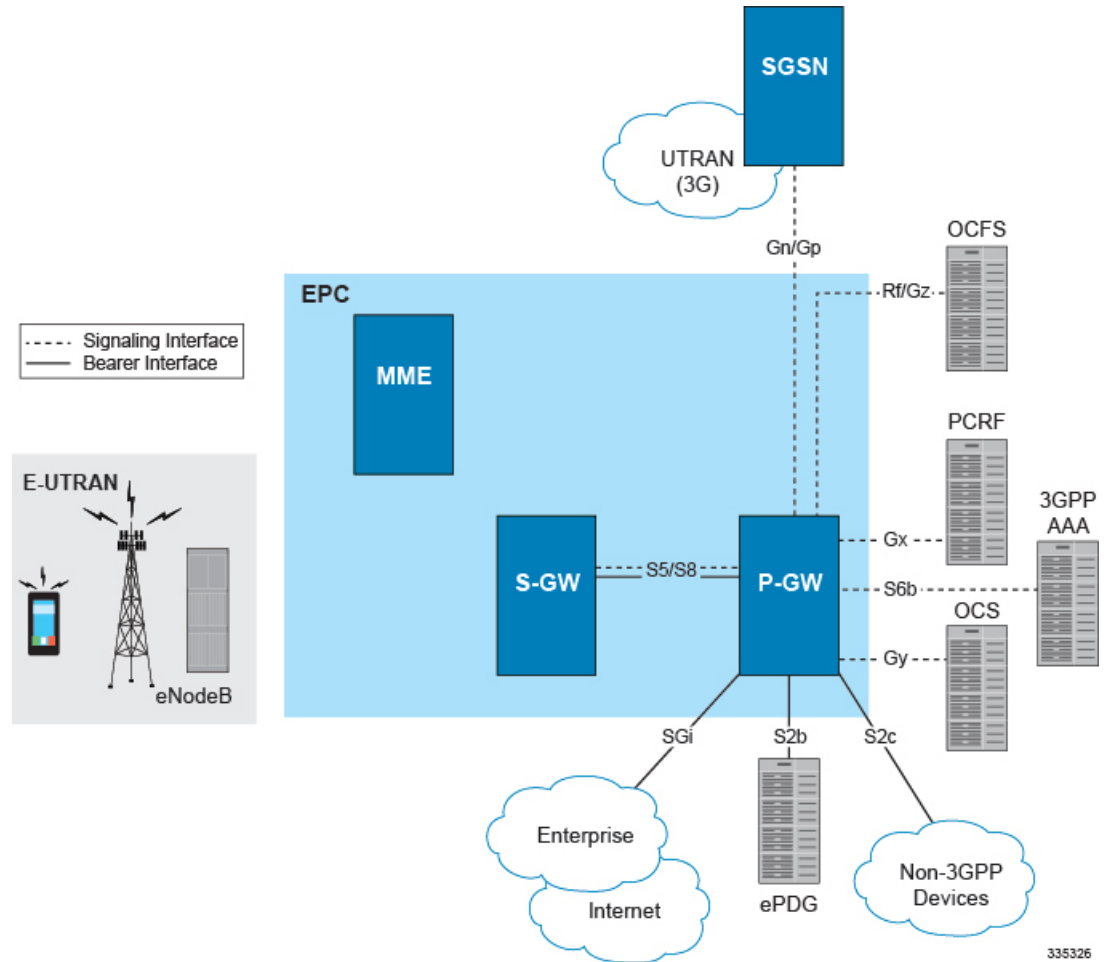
SGSN

UTRAN (3G)

Gn/Gp

OCFS

EPC

Rf/Gz

Signaling Interface
Bearer Interface

MME

PCRF

E-UTRAN

3GPP AAA

Gx

S-GW

S5/S8

P-GW

S6b

OCS

eNodeB

Gy

SGi

S2b

S2c

Enterprise

Internet

ePDG

Non-3GPP Devices

335326